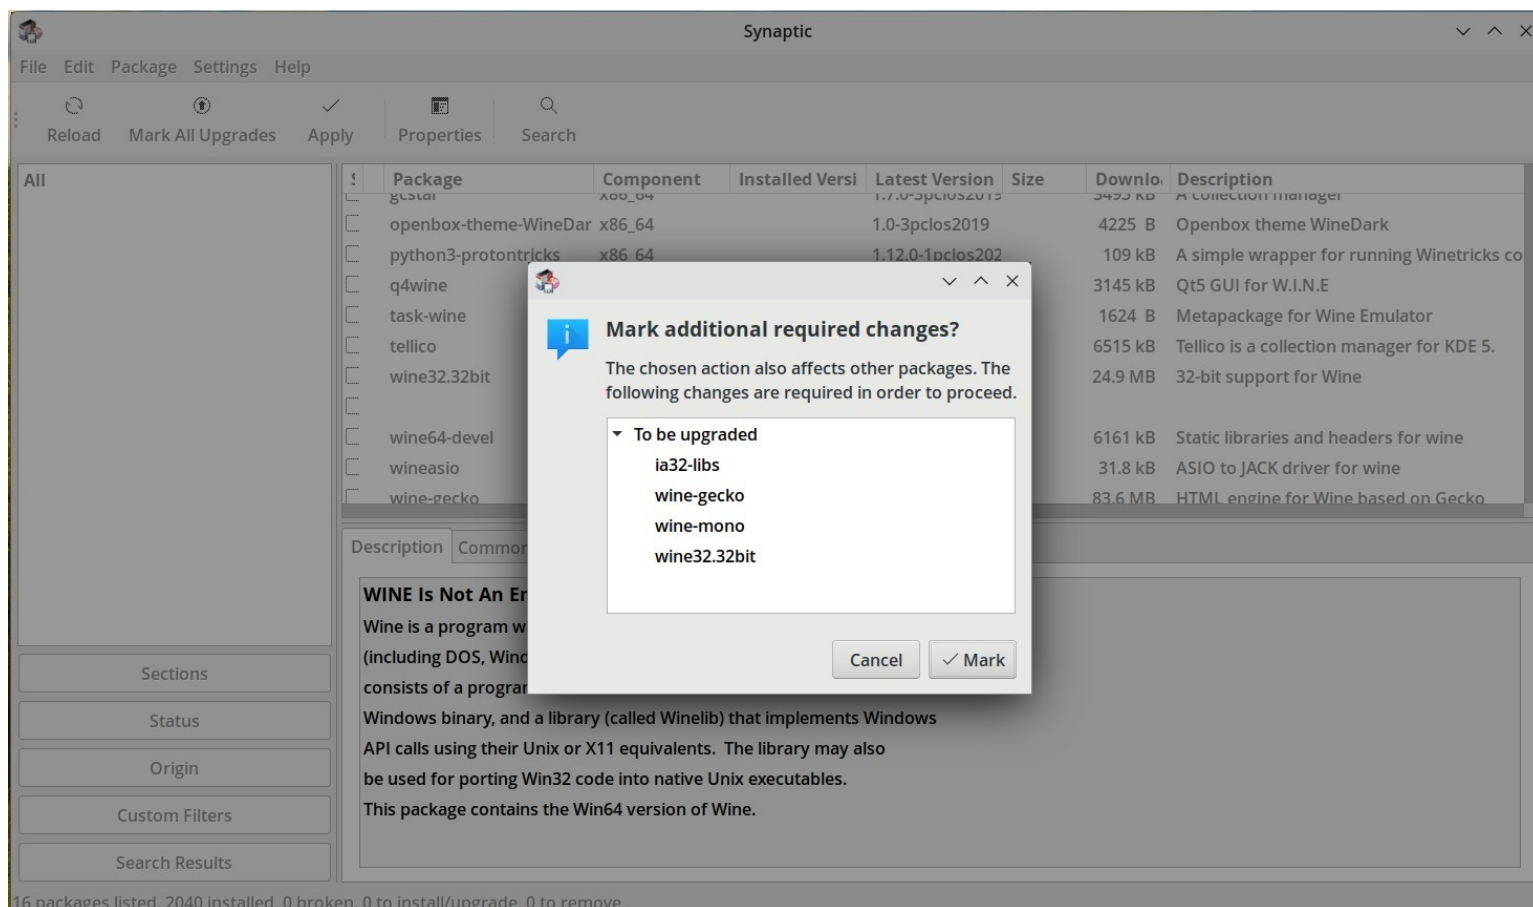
Synaptic

File Edit Package Settings Help

Reload Mark All Upgrades Apply Properties Search

All

| S | Package | Component | Installed Versi | Latest Version | Size | Downlo | Description |
|---|---|---|---|---|---|---|---|
| | gcstar | x86_64 | | 1.7.0-3pclos2019 | | 3493 kB | A collection manager |
| | openbox-theme-WineDar | x86_64 | | 1.0-3pclos2019 | | 4225 B | Openbox theme WineDark |
| | python3-protontricks | x86_64 | | 1.12.0-1pclos202 | | 109 kB | A simple wrapper for running Winetricks co |
| | q4wine | | | | | 3145 kB | Qt5 GUI for W.I.N.E |
| | task-wine | | | | | 1624 B | Metapackage for Wine Emulator |
| | tellico | | | | | 6515 kB | Tellico is a collection manager for KDE 5. |
| | wine32.32bit | | | | | 24.9 MB | 32-bit support for Wine |
| | | | | | | | |
| | wine64-devel | | | | | 6161 kB | Static libraries and headers for wine |
| | wineasio | | | | | 31.8 kB | ASIO to JACK driver for wine |
| | wine-gecko | | | | | 83.6 MB | HTML engine for Wine based on Gecko |

Description Common

WINE Is Not An Er
Wine is a program w
(including DOS, Winc
consists of a prograr
Windows binary, and a library (called Winelib) that implements Windows API calls using their Unix or X11 equivalents. The library may also be used for porting Win32 code into native Unix executables.
This package contains the Win64 version of Wine.

Sections
Status
Origin
Custom Filters
Search Results

16 packages listed, 2040 installed, 0 broken, 0 to install/upgrade, 0 to remove

Mark additional required changes?

The chosen action also affects other packages. The following changes are required in order to proceed.

To be upgraded
ia32-libs
wine-gecko
wine-mono
wine32.32bit

Cancel
Mark